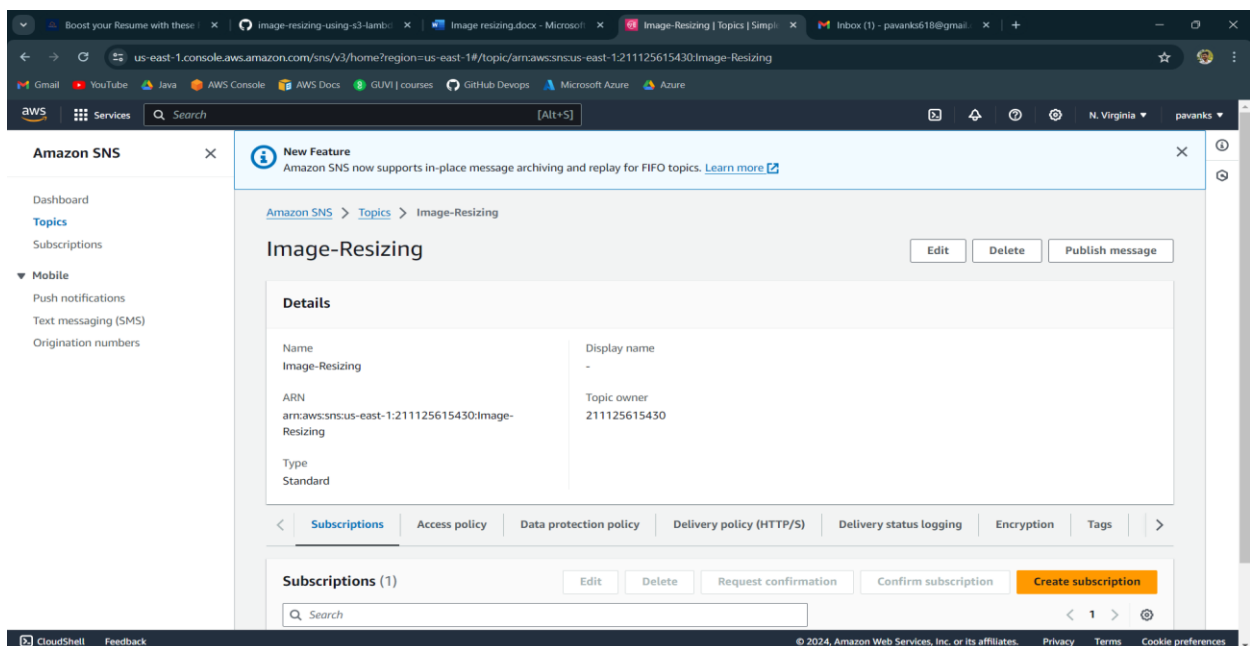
Boost your Resume with these | × image-resizing-using-s3-lambd × Image resizing.docx - Microsoft × Image-Resizing | Topics | Simpl × Inbox (1) - pavanks618@gmail. × +

us-east-1.console.aws.amazon.com/sns/v3/home?region=us-east-1#/topic/arn:aws:sns:us-east-1:211125615430:Image-Resizing

Gmail YouTube Java AWS Console AWS Docs GUVI | courses GitHub Devops Microsoft Azure Azure

aws Services Search [Alt+S] N. Virginia ▼ pavanks ▼

Amazon SNS ×

Dashboard
Topics
Subscriptions

▼ Mobile
Push notifications
Text messaging (SMS)
Origination numbers

New Feature
Amazon SNS now supports in-place message archiving and replay for FIFO topics. Learn more

Amazon SNS > Topics > Image-Resizing

Image-Resizing

Edit Delete Publish message

Details

Name
Image-Resizing

Display name
-

ARN
arn:aws:sns:us-east-1:211125615430:Image-Resizing

Topic owner
211125615430

Type
Standard

Subscriptions Access policy Data protection policy Delivery policy (HTTP/S) Delivery status logging Encryption Tags

Subscriptions (1)

Edit Delete Request confirmation Confirm subscription Create subscription

Search

1

CloudShell Feedback © 2024, Amazon Web Services, Inc. or its affiliates. Privacy Terms Cookie preferences